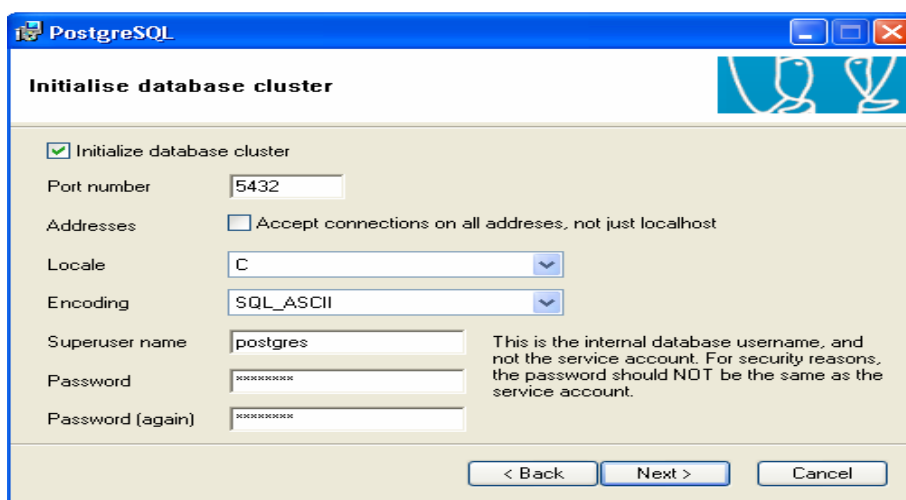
PostgreSQL

Initialise database cluster

Initialize database cluster

Port number 5432

Addresses Accept connections on all addreses, not just localhost

Locale C

Encoding SQL_ASCII

Superuser name postgres

Password ********

Password (again) ********

This is the internal database username, and not the service account. For security reasons, the password should NOT be the same as the service account.

< Back Next > Cancel